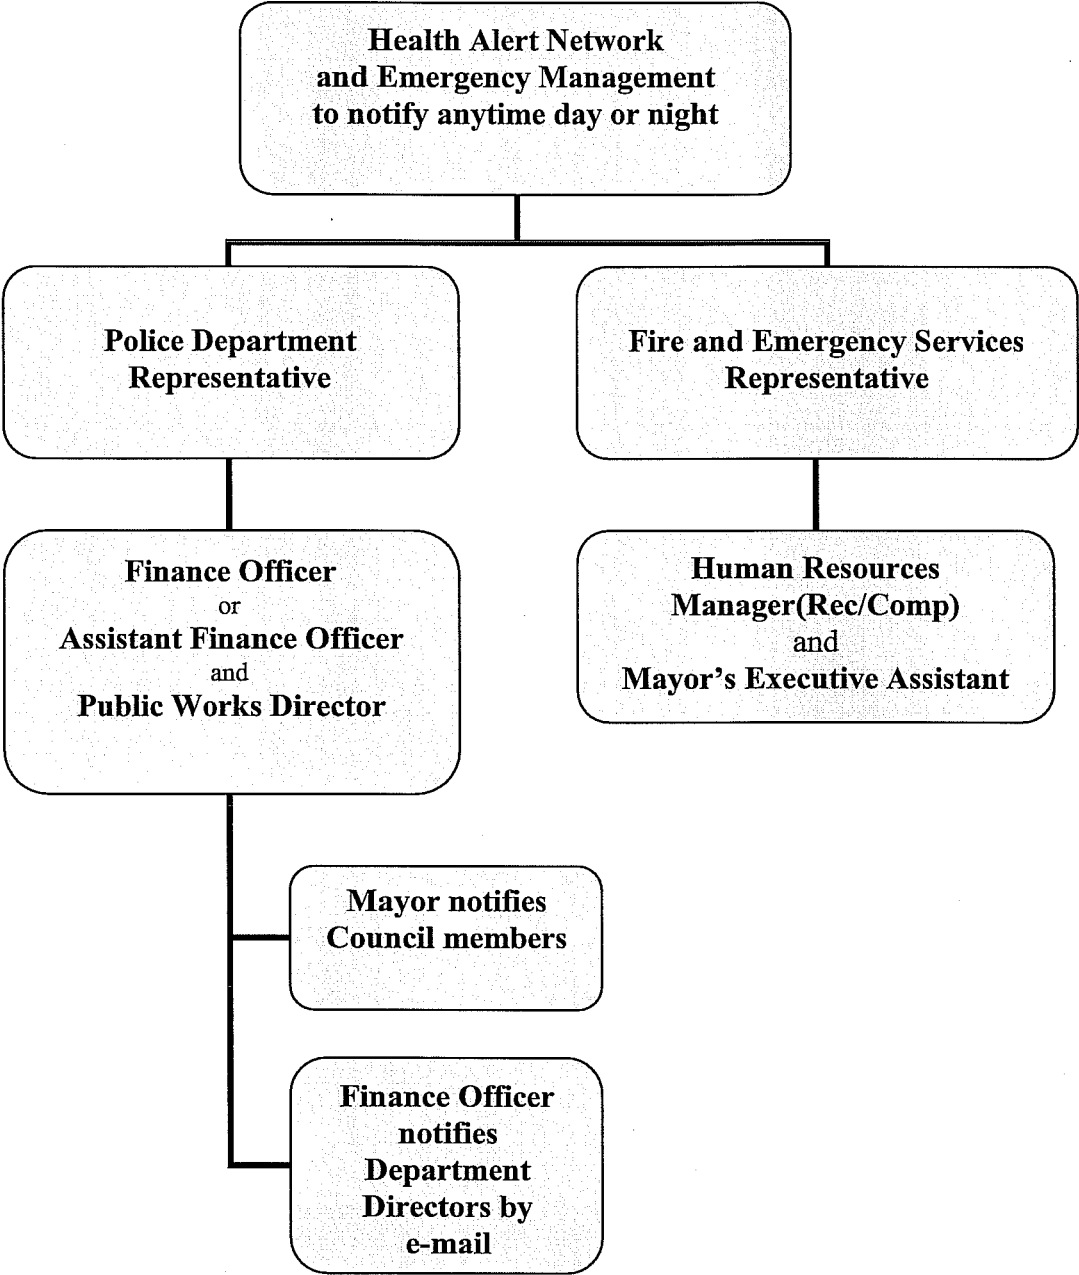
Health Alert Network
and Emergency Management
to notify anytime day or night

Police Department
Representative

Fire and Emergency Services
Representative

Finance Officer
or
Assistant Finance Officer
and
Public Works Director

Human Resources
Manager(Rec/Comp)
and
Mayor's Executive Assistant

Mayor notifies
Council members

Finance Officer
notifies
Department
Directors by
e-mail